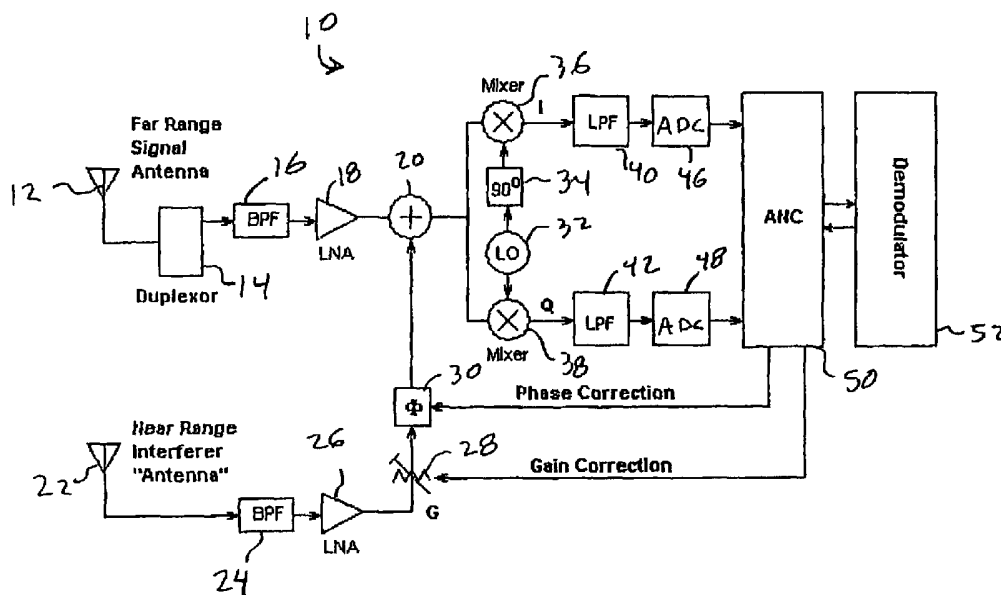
10

Far Range Signal Antenna

12

16

BPF

18

LNA

20

Duplexor

14

Mixer

36

I

LPF

ADC

40

46

$90^0$

34

LO

32

Q

LPF

ADC

42

48

Mixer

38

ANC

50

Demodulator

52

30

$\Phi$

Phase Correction

Near Range Interferer "Antenna"

22

BPF

24

LNA

26

28

G

Gain Correction